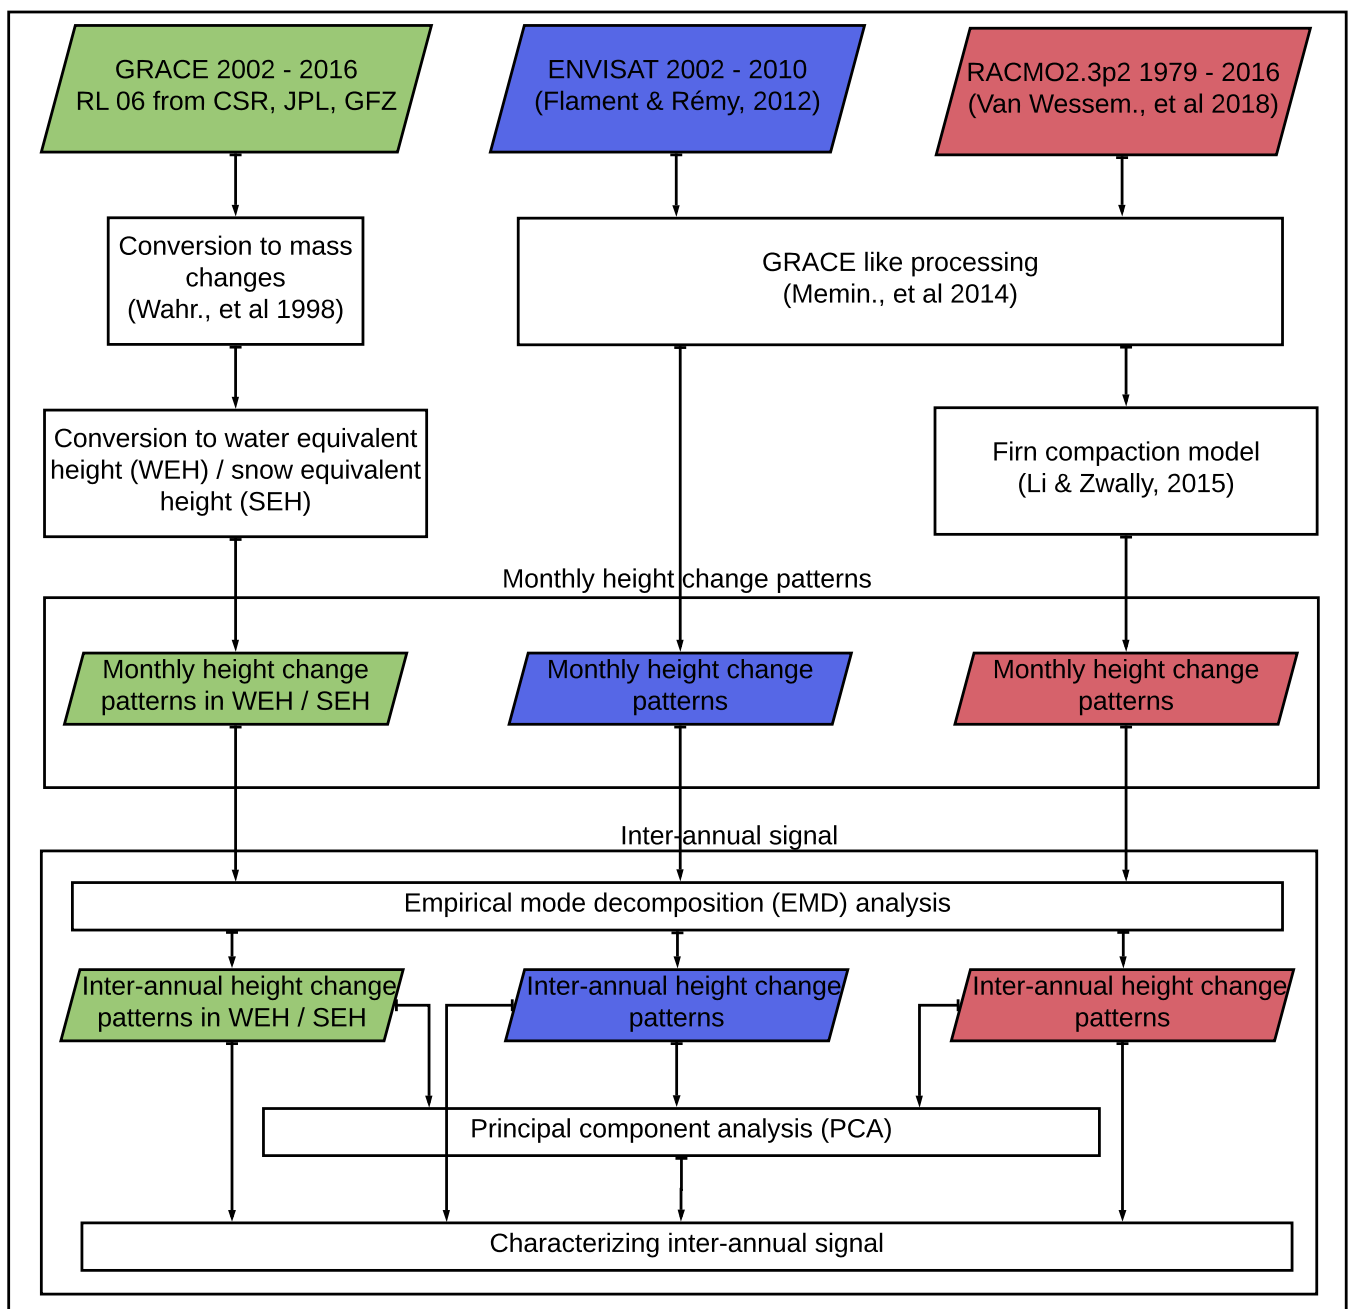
GRACE 2002 - 2016
RL 06 from CSR, JPL, GFZ

ENVISAT 2002 - 2010
(Flament & Rémy, 2012)

RACMO2.3p2 1979 - 2016
(Van Wessem., et al 2018)

Conversion to mass changes
(Wahr., et al 1998)

GRACE like processing
(Memin., et al 2014)

Conversion to water equivalent height (WEH) / snow equivalent height (SEH)

Firn compaction model
(Li & Zwally, 2015)

Monthly height change patterns

Monthly height change patterns in WEH / SEH

Monthly height change patterns

Monthly height change patterns

Inter-annual signal

Empirical mode decomposition (EMD) analysis

Inter-annual height change patterns in WEH / SEH

Inter-annual height change patterns

Inter-annual height change patterns

Principal component analysis (PCA)

Characterizing inter-annual signal